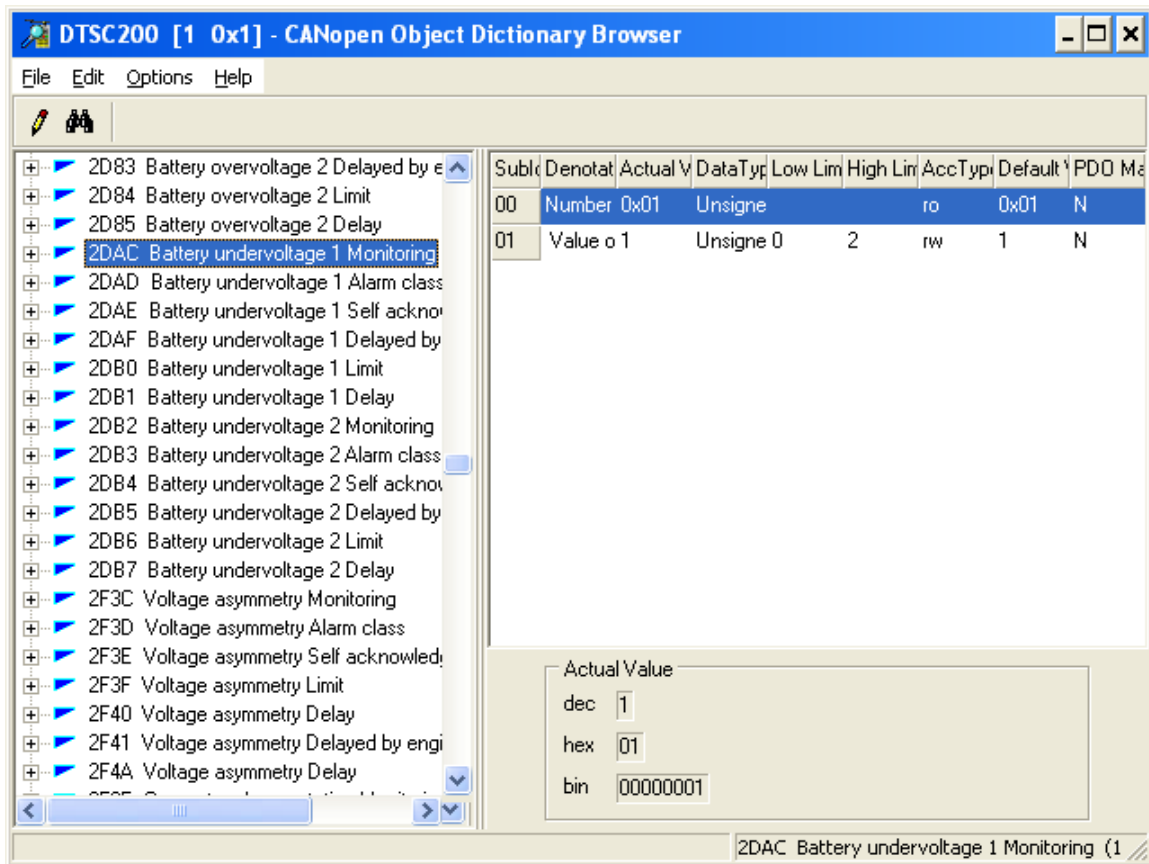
DTSC200 [1 0x1] - CANopen Object Dictionary Browser

File Edit Options Help

2D83 Battery overvoltage 2 Delayed by e
2D84 Battery overvoltage 2 Limit
2D85 Battery overvoltage 2 Delay
2DAC Battery undervoltage 1 Monitoring
2DAD Battery undervoltage 1 Alarm class
2DAE Battery undervoltage 1 Self ackno
2DAF Battery undervoltage 1 Delayed by
2DB0 Battery undervoltage 1 Limit
2DB1 Battery undervoltage 1 Delay
2DB2 Battery undervoltage 2 Monitoring
2DB3 Battery undervoltage 2 Alarm class
2DB4 Battery undervoltage 2 Self ackno
2DB5 Battery undervoltage 2 Delayed by
2DB6 Battery undervoltage 2 Limit
2DB7 Battery undervoltage 2 Delay
2F3C Voltage asymmetry Monitoring
2F3D Voltage asymmetry Alarm class
2F3E Voltage asymmetry Self acknowled
2F3F Voltage asymmetry Limit
2F40 Voltage asymmetry Delay
2F41 Voltage asymmetry Delayed by engi
2F4A Voltage asymmetry Delay

| SubI | Denotat | Actual V | DataTyp | Low Lim | High Lim | AccTyp | Default | PDO Ma |
|---|---|---|---|---|---|---|---|---|
| 00 | Number | 0x01 | Unsigne | | | ro | 0x01 | N |
| 01 | Value o | 1 | Unsigne | 0 | 2 | rw | 1 | N |

Actual Value
dec 1
hex 01
bin 00000001

2DAC Battery undervoltage 1 Monitoring (1